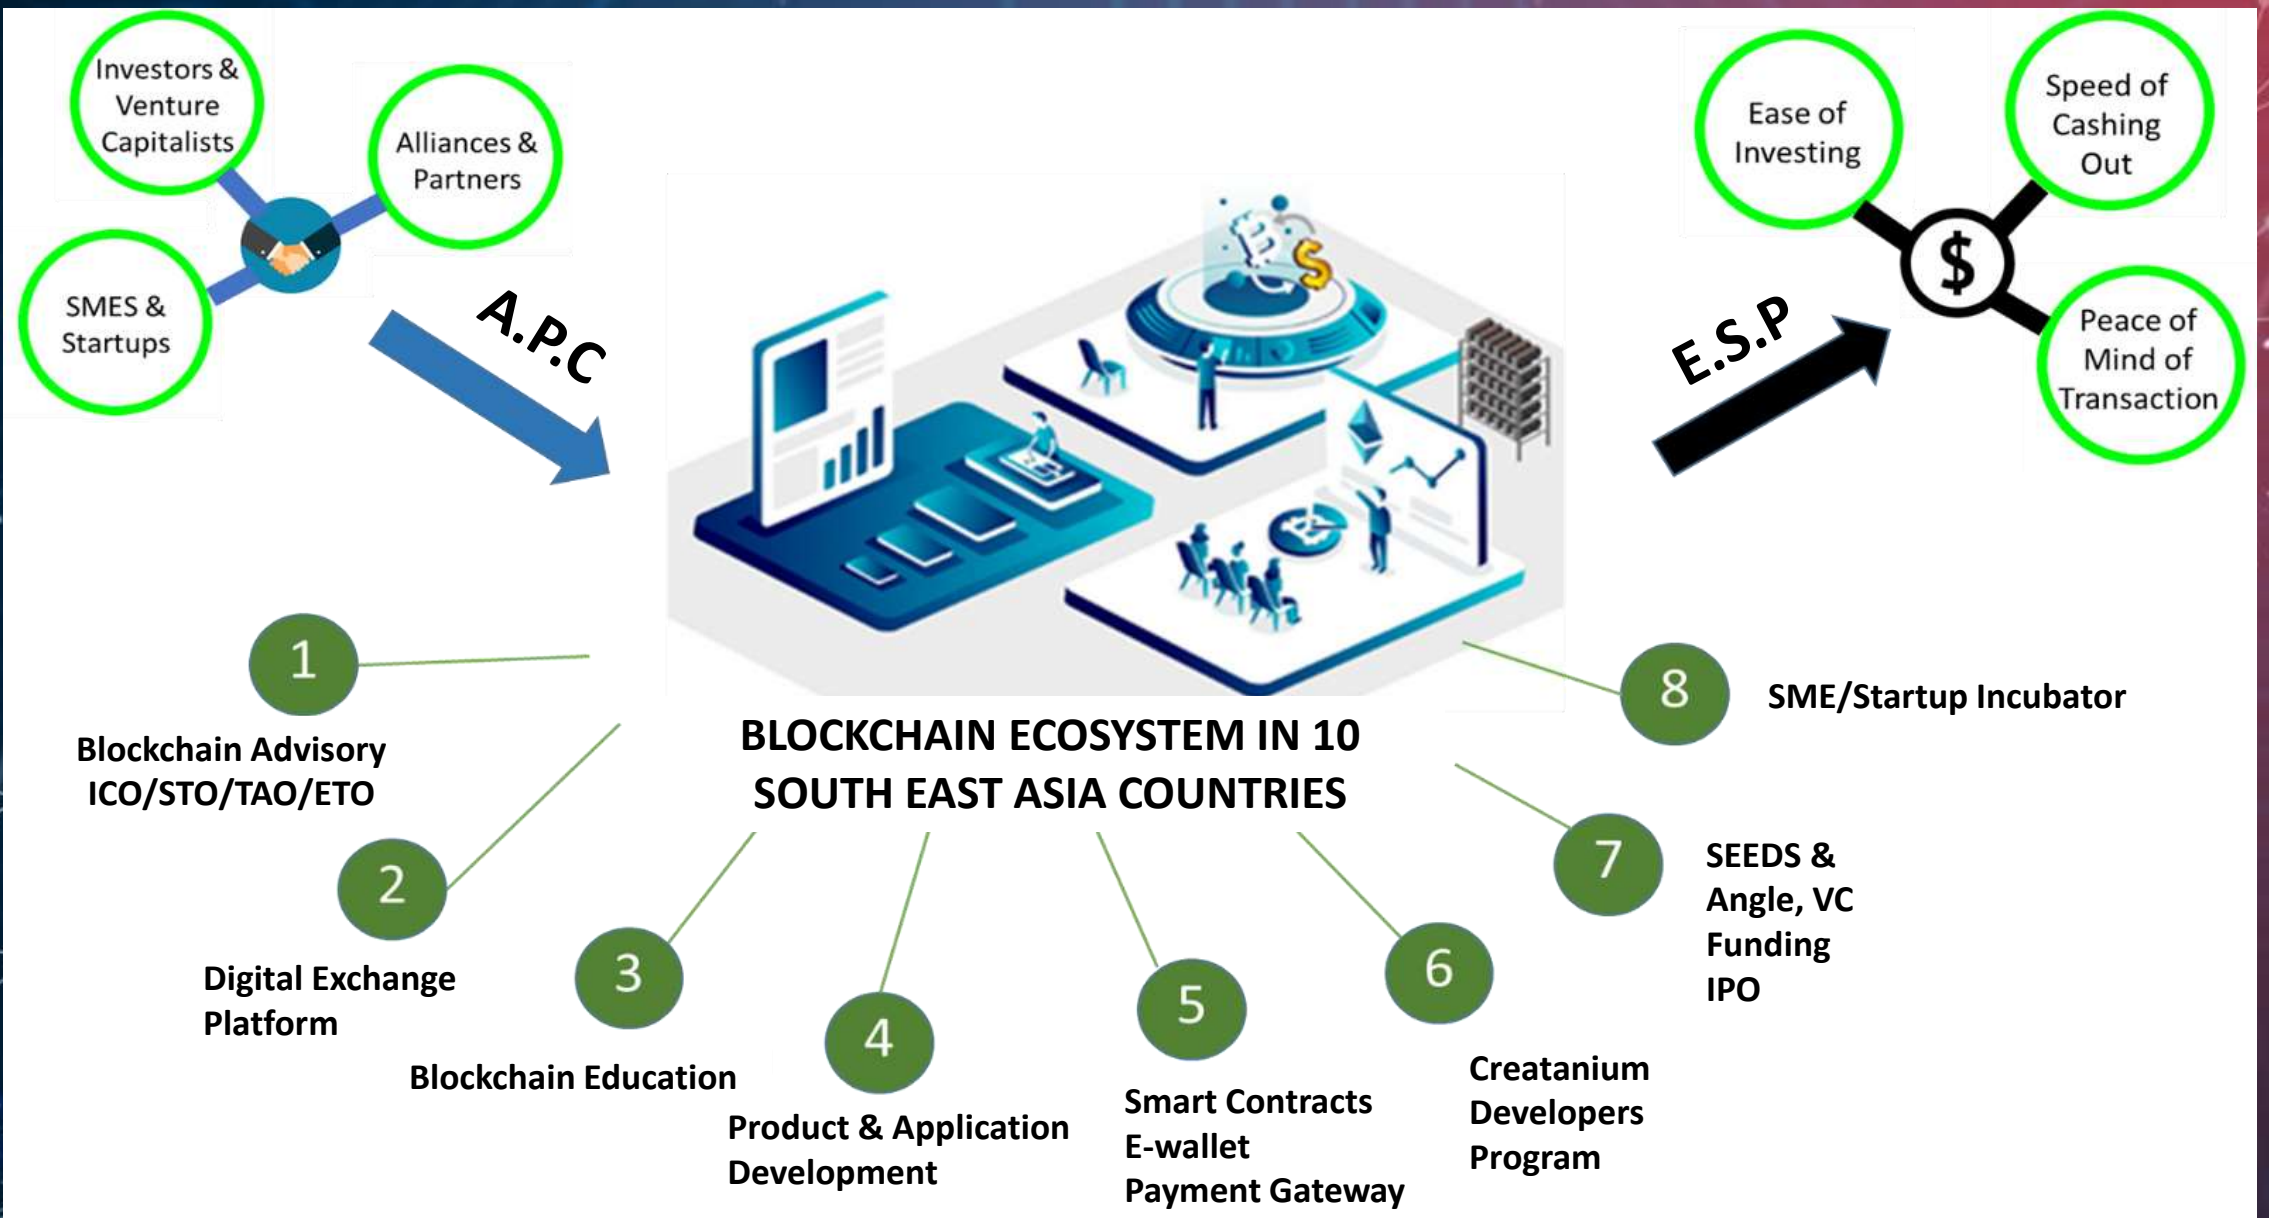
Investors & Venture Capitalists

Alliances & Partners

SMES & Startups

A.P.C

Ease of Investing

Speed of Cashing Out

$

Peace of Mind of Transaction

E.S.P

1

Blockchain Advisory ICO/STO/TAO/ETO

2

Digital Exchange Platform

3

Blockchain Education

4

Product & Application Development

5

Smart Contracts
E-wallet
Payment Gateway

6

Createanium Developers Program

7

SEEDS & Angle, VC Funding IPO

8

SME/Startup Incubator

BLOCKCHAIN ECOSYSTEM IN 10 SOUTH EAST ASIA COUNTRIES